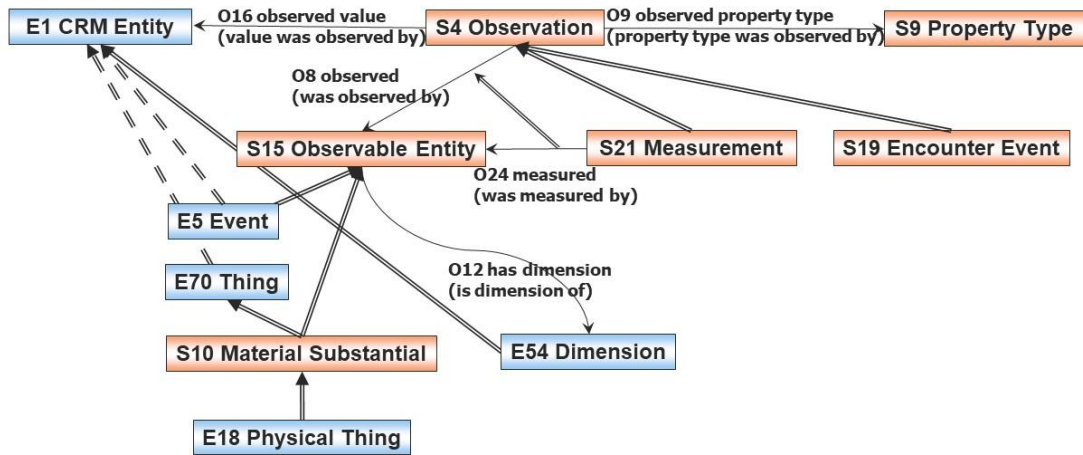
E1 CRM Entity

O16 observed value
(value was observed by)

S4 Observation

O9 observed property type
(property type was observed by)

S9 Property Type

O8 observed
(was observed by)

S15 Observable Entity

S21 Measurement

S19 Encounter Event

O24 measured
(was measured by)

E5 Event

O12 has dimension
(is dimension of)

E70 Thing

S10 Material Substantial

E54 Dimension

E18 Physical Thing